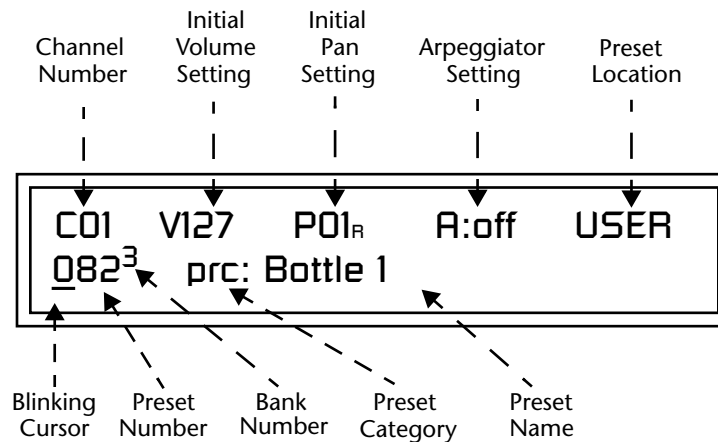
Channel Number

Initial Volume Setting

Initial Pan Setting

Arpeggiator Setting

Preset Location

C01 V127 P01R A:off USER

082$^3$ prc: Bottle 1

Blinking Cursor

Preset Number

Bank Number

Preset Category

Preset Name